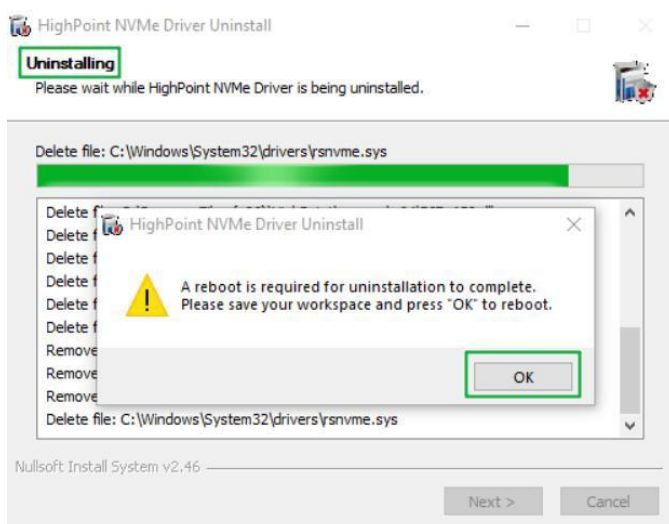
HighPoint NVMe Driver Uninstall

Uninstalling
Please wait while HighPoint NVMe Driver is being uninstalled.

Delete file: C:\Windows\System32\drivers\rsnvme.sys

Delete f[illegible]
Delete f
Delete f
Delete f
Delete f
Delete f
Remove
Remove
Remove
Delete file: C:\Windows\System32\drivers\rsnvme.sys

HighPoint NVMe Driver Uninstall

A reboot is required for uninstallation to complete.
Please save your workspace and press "OK" to reboot.

OK

Nullsoft Install System v2.46

Next >
Cancel